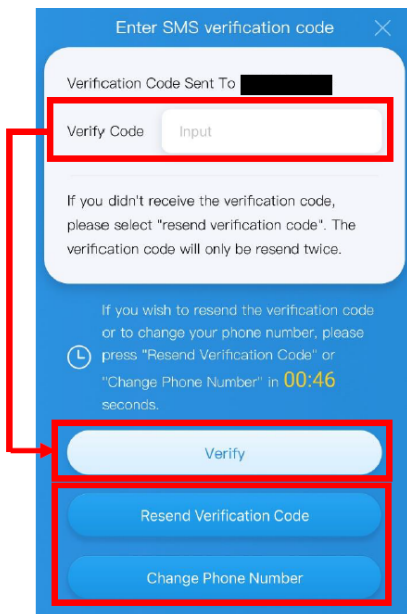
Enter SMS verification code

Verification Code Sent To

Verify Code Input

If you didn't receive the verification code, please select "resend verification code". The verification code will only be resend twice.

If you wish to resend the verification code or to change your phone number, please press "Resend Verification Code" or "Change Phone Number" in 00:46 seconds.

Verify

Resend Verification Code

Change Phone Number